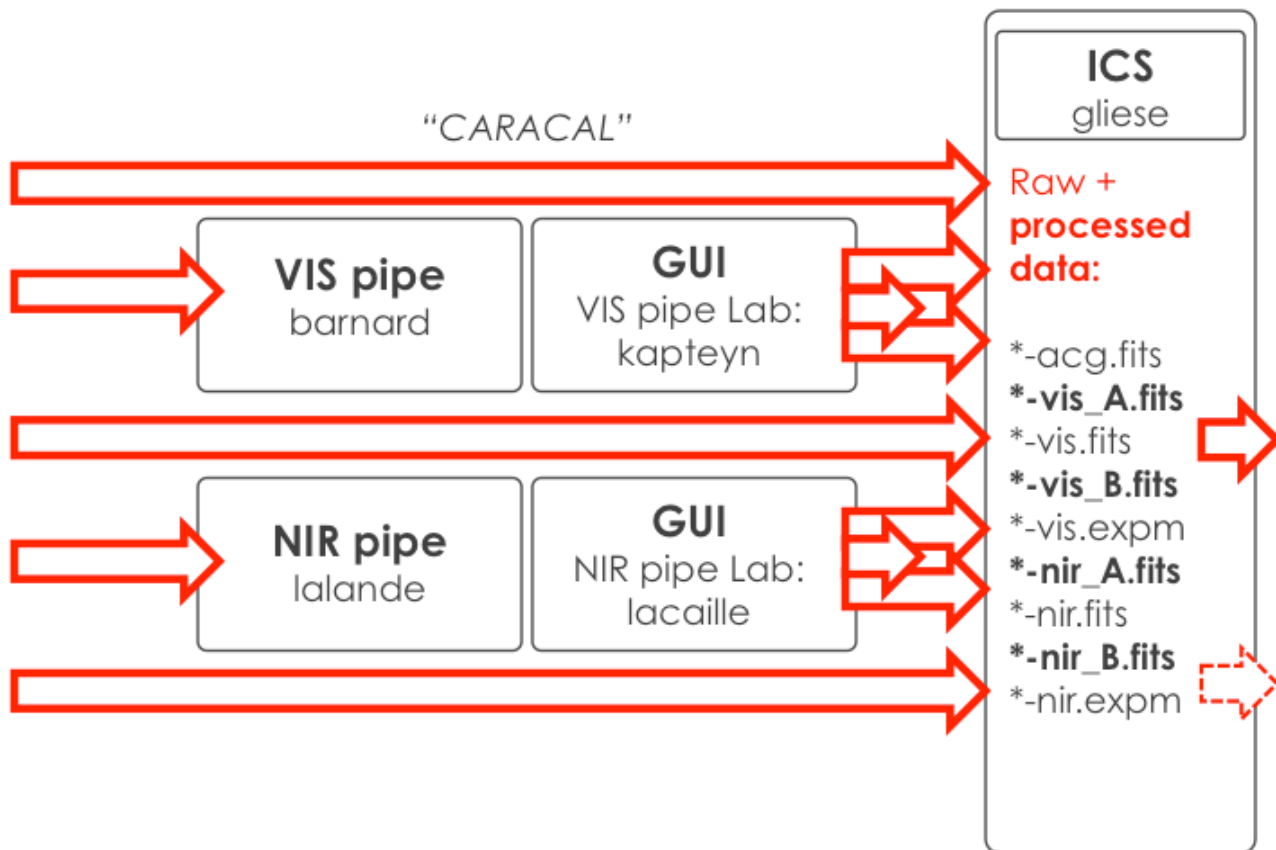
"CARACAL"

VIS pipe
barnard

GUI
VIS pipe Lab:
kapteyn

NIR pipe
lalande

GUI
NIR pipe Lab:
lacaille

ICS
gliese

Raw +
processed
data:

*-acg.fits
*-vis_A.fits
*-vis.fits
*-vis_B.fits
*-vis.expm
*-nir_A.fits
*-nir.fits
*-nir_B.fits
*-nir.expm